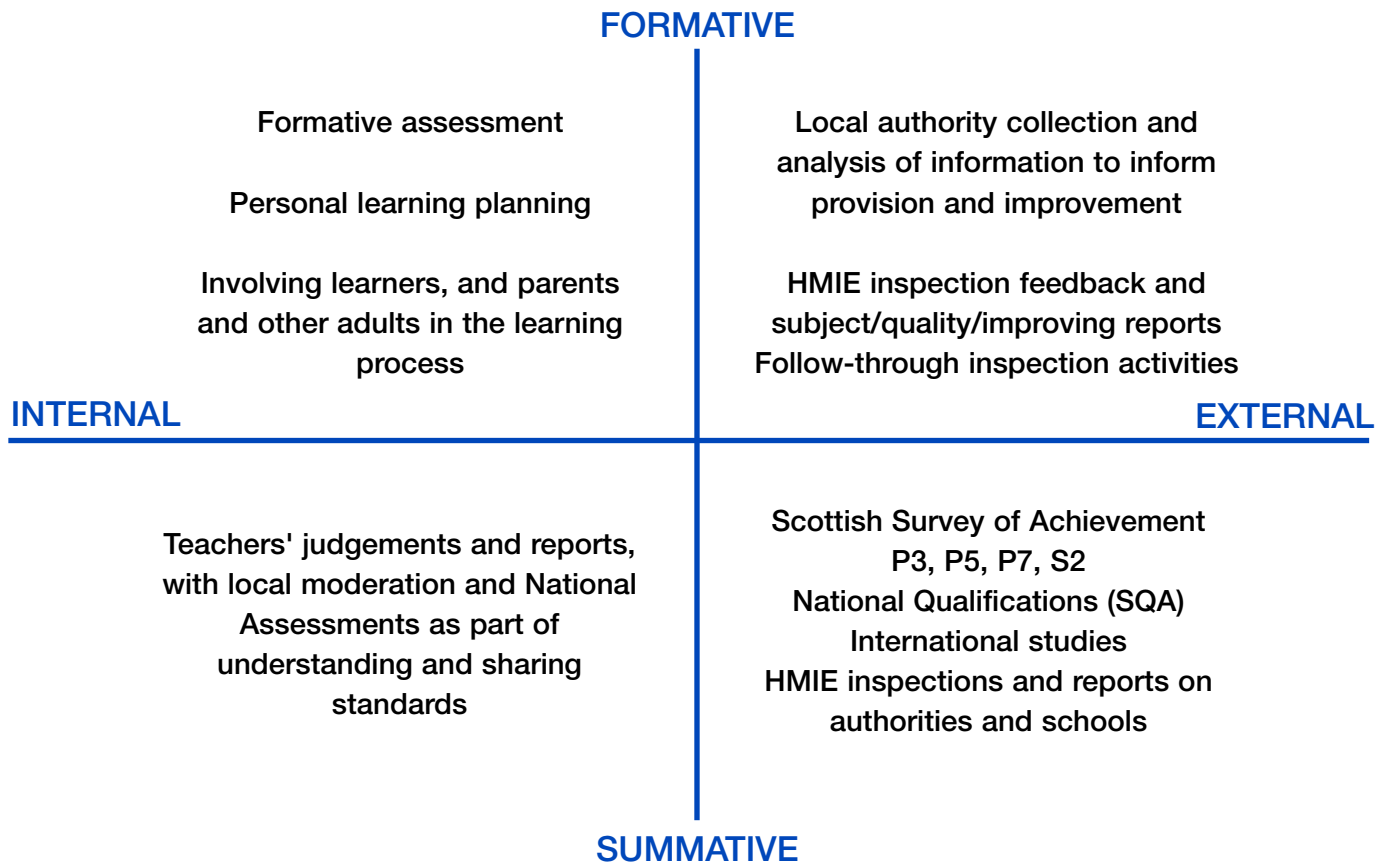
FORMATIVE

Formative assessment

Personal learning planning

Involving learners, and parents and other adults in the learning process

Local authority collection and analysis of information to inform provision and improvement

HMIE inspection feedback and subject/quality/improving reports
Follow-through inspection activities

INTERNAL

EXTERNAL

Teachers' judgements and reports, with local moderation and National Assessments as part of understanding and sharing standards

Scottish Survey of Achievement
P3, P5, P7, S2
National Qualifications (SQA)
International studies
HMIE inspections and reports on authorities and schools

SUMMATIVE